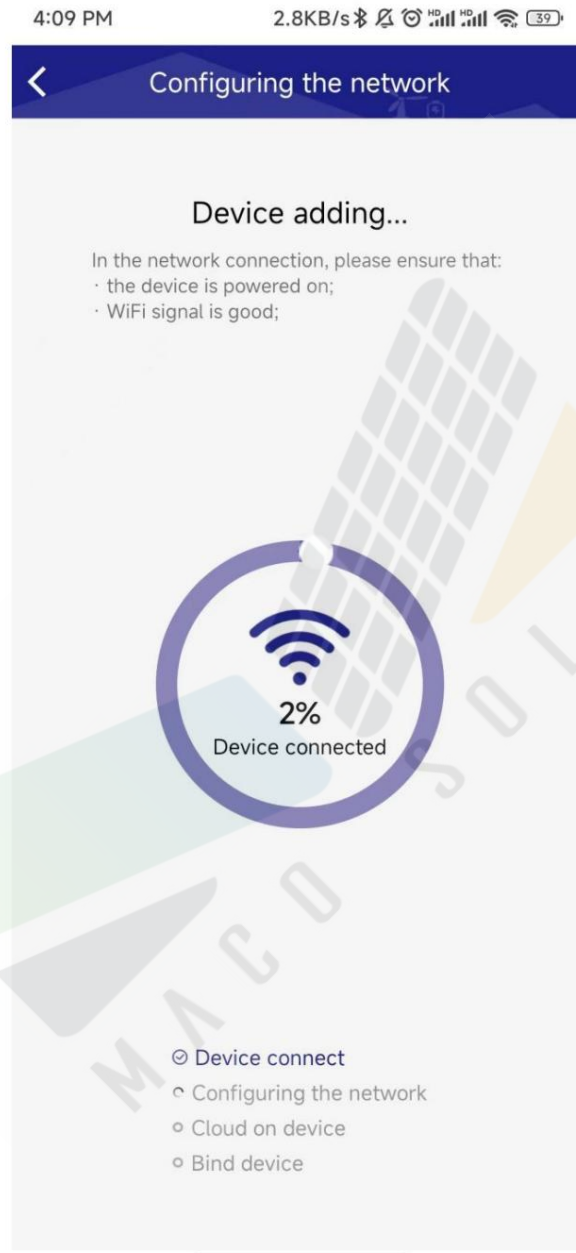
4:09 PM 2.8KB/s 39

Configuring the network

Device adding...

In the network connection, please ensure that:
· the device is powered on;
· WiFi signal is good;

2%
Device connected

MACO SOL

Device connect
Configuring the network
Cloud on device
Bind device